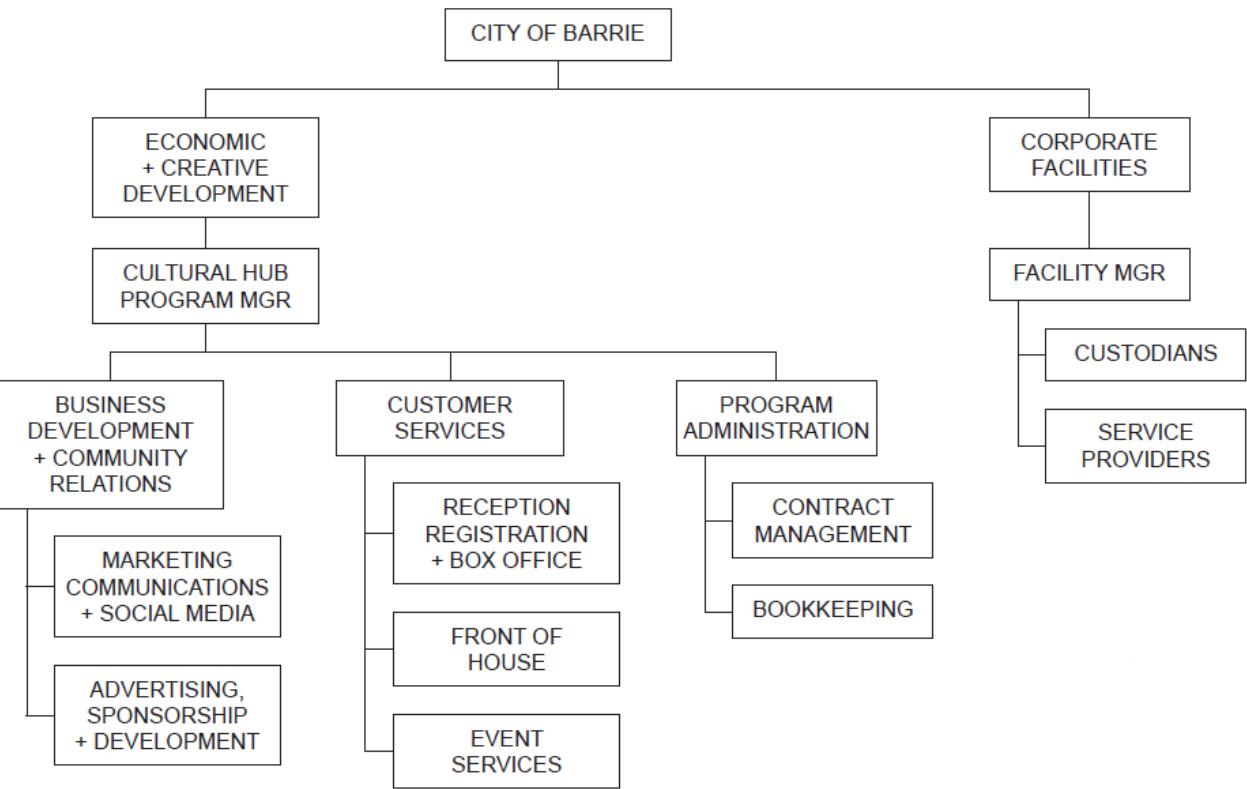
CITY OF BARRIE

ECONOMIC + CREATIVE DEVELOPMENT

CULTURAL HUB PROGRAM MGR

BUSINESS DEVELOPMENT + COMMUNITY RELATIONS

MARKETING COMMUNICATIONS + SOCIAL MEDIA

ADVERTISING, SPONSORSHIP + DEVELOPMENT

CUSTOMER SERVICES

RECEPTION REGISTRATION + BOX OFFICE

FRONT OF HOUSE

EVENT SERVICES

PROGRAM ADMINISTRATION

CONTRACT MANAGEMENT

BOOKKEEPING

CORPORATE FACILITIES

FACILITY MGR

CUSTODIANS

SERVICE PROVIDERS